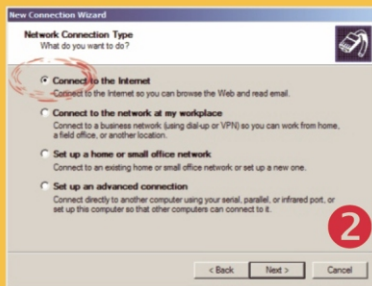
New Connection Wizard

Network Connection Type
What do you want to do?

Connect to the Internet
Connect to the Internet so you can browse the Web and read email.

Connect to the network at my workplace
Connect to a business network (using dial-up or VPN) so you can work from home, a field office, or another location.

Set up a home or small office network
Connect to an existing home or small office network or set up a new one.

Set up an advanced connection
Connect directly to another computer using your serial, parallel, or infrared port, or set up this computer so that other computers can connect to it.

2

< Back Next > Cancel